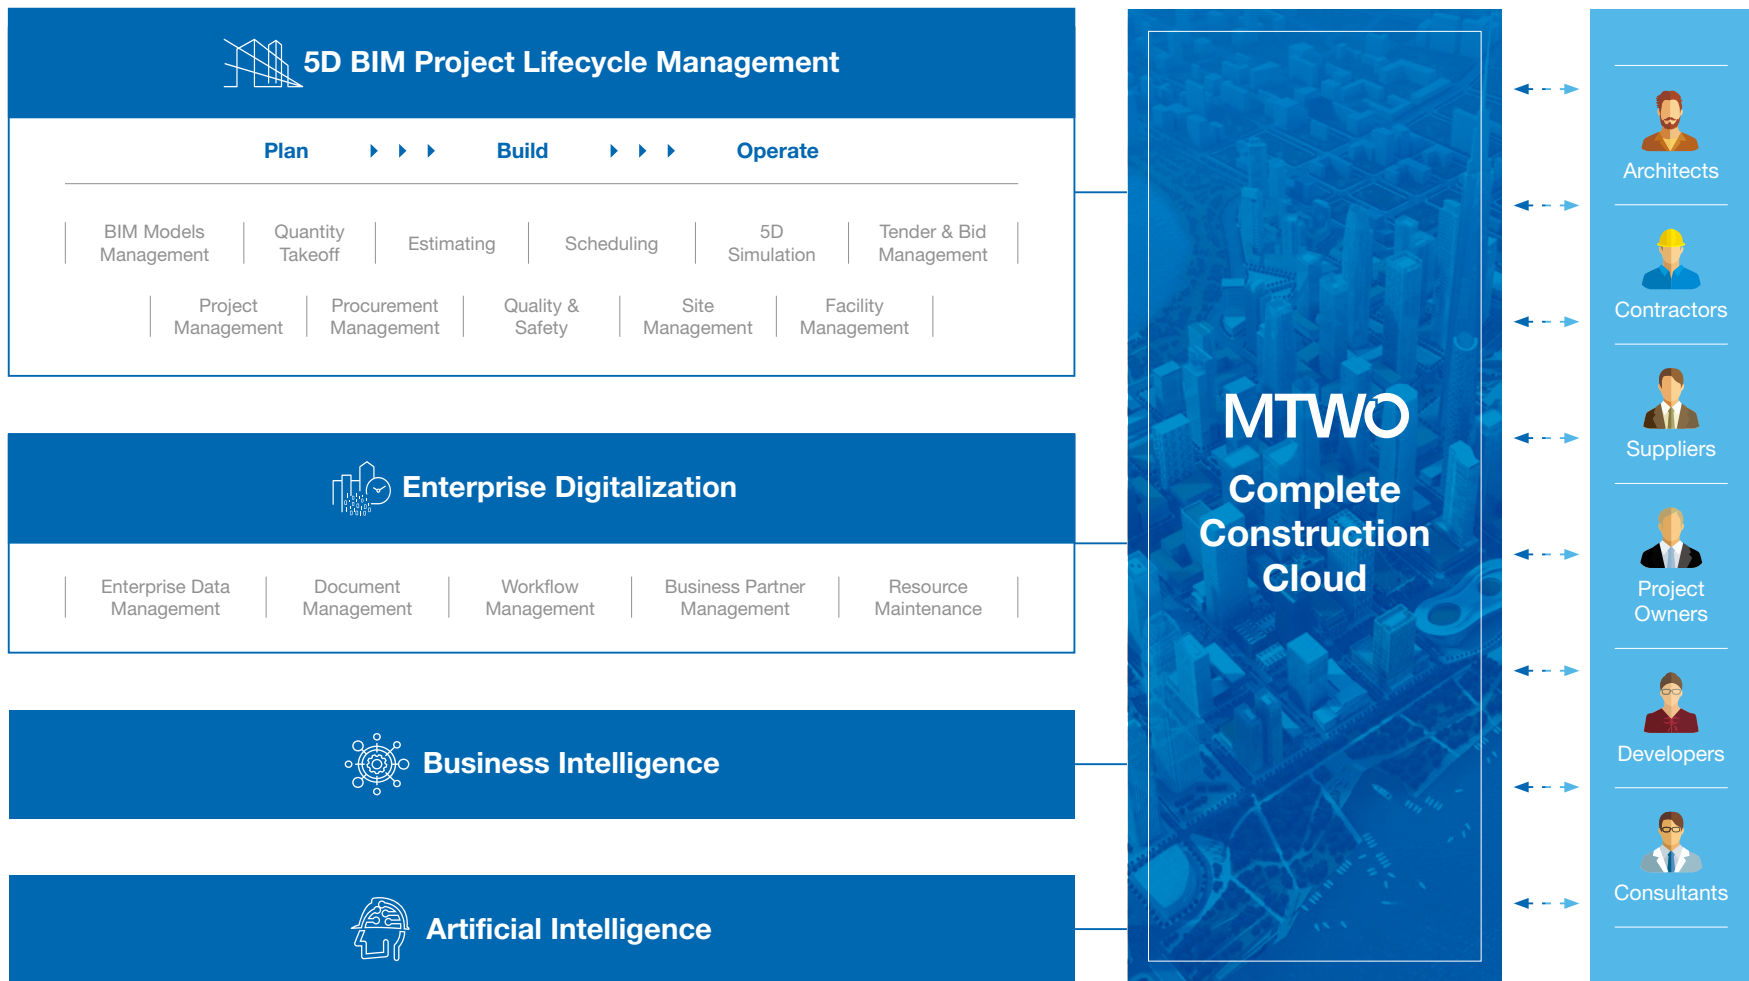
5D BIM Project Lifecycle Management

Plan Build Operate

BIM Models Management
Quantity Takeoff
Estimating
Scheduling
5D Simulation
Tender & Bid Management
Project Management
Procurement Management
Quality & Safety
Site Management
Facility Management

Enterprise Digitalization

Enterprise Data Management
Document Management
Workflow Management
Business Partner Management
Resource Maintenance

Business Intelligence

Artificial Intelligence

MTWO
Complete Construction Cloud

Architects
Contractors
Suppliers
Project Owners
Developers
Consultants